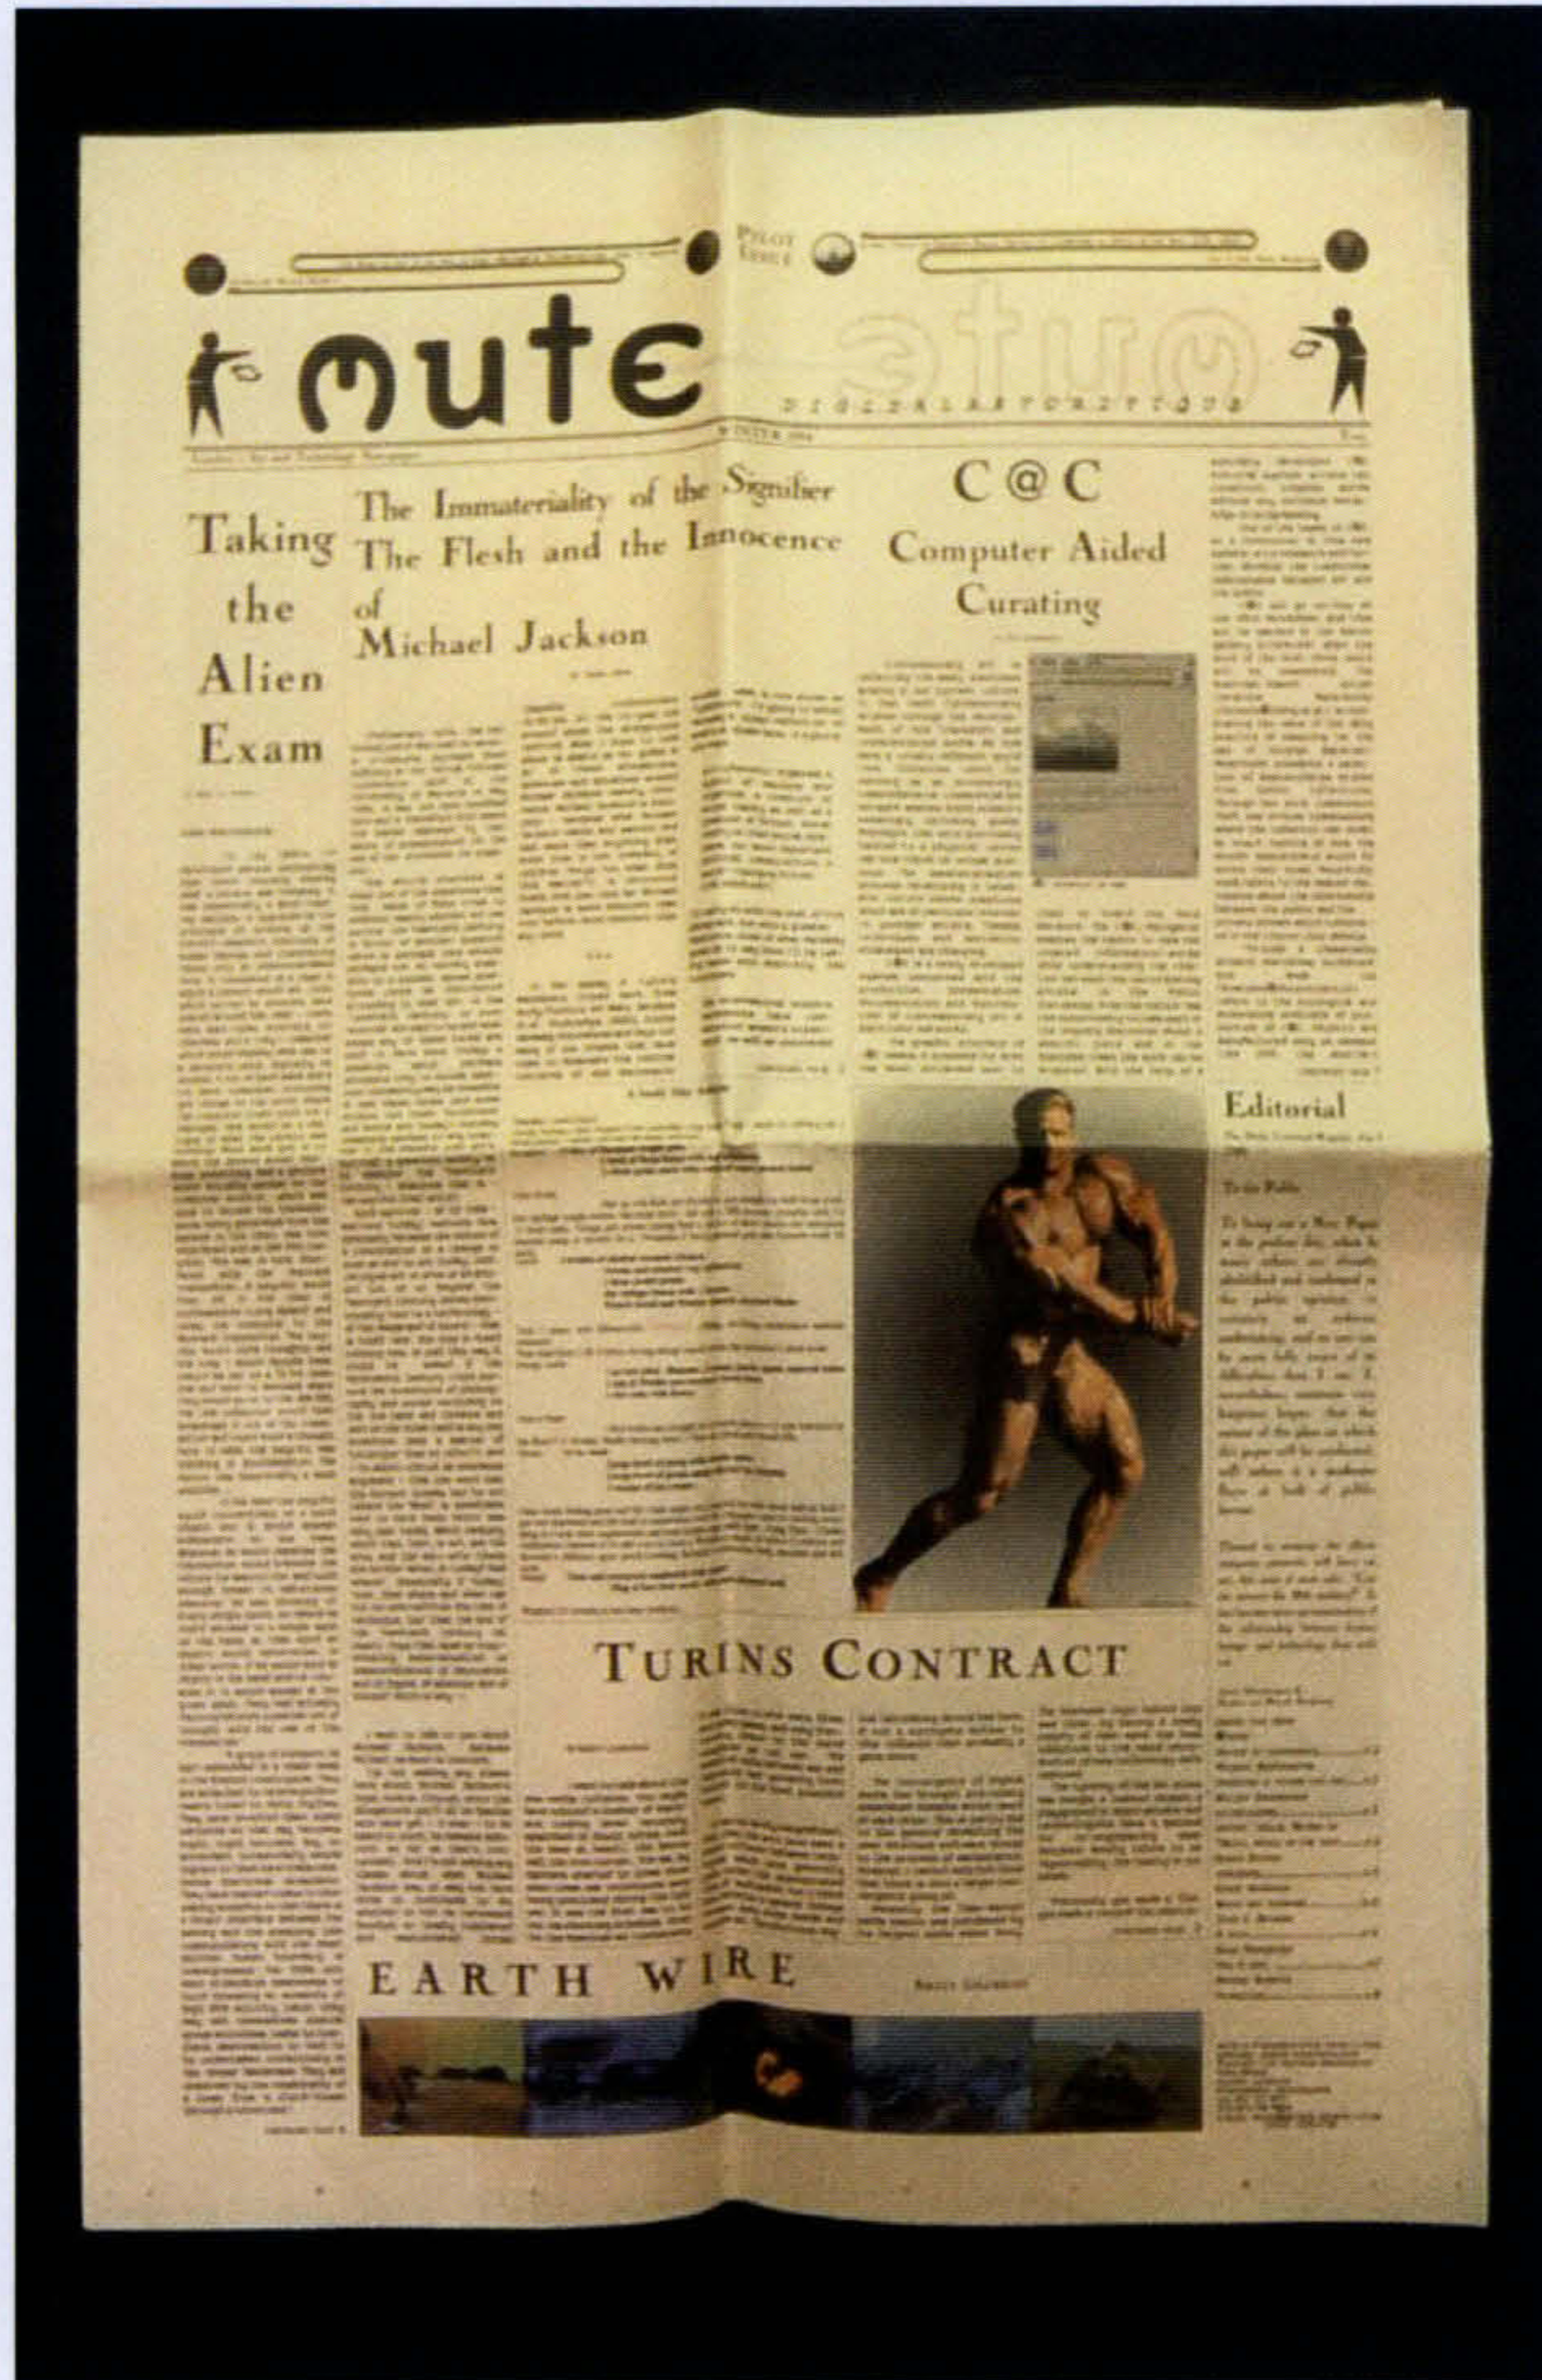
PILOT ISSUE

mute

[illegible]

WINTER 1994

Taking the Alien Exam

The Immateriality of the Signifier
The Flesh and the Innocence of Michael Jackson

C@C
Computer Aided Curating

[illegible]

Editorial

To the Public

To bring out a New Paper at the present day, when so many others are already established and confirmed in the public opinion, is certainly an arduous undertaking, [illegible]

TURINS CONTRACT

EARTH WIRE